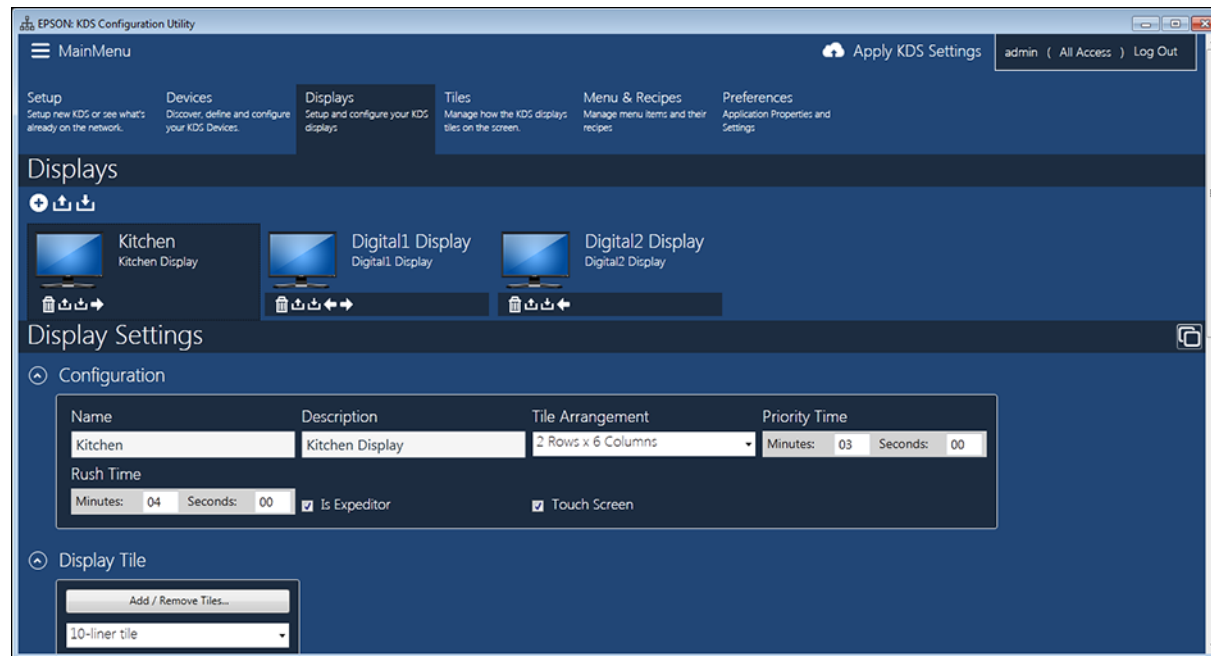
EPSON: KDS Configuration Utility

MainMenu

Apply KDS Settings

admin ( All Access ) Log Out

Setup
Setup new KDS or see what's already on the network.

Devices
Discover, define and configure your KDS Devices.

Displays
Setup and configure your KDS displays

Tiles
Manage how the KDS displays tiles on the screen.

Menu & Recipes
Manage menu items and their recipes

Preferences
Application Properties and Settings

Displays

Kitchen
Kitchen Display

Digital1 Display
Digital1 Display

Digital2 Display
Digital2 Display

Display Settings

Configuration

Name
Kitchen

Description
Kitchen Display

Tile Arrangement
2 Rows x 6 Columns

Priority Time
Minutes: 03 Seconds: 00

Rush Time
Minutes: 04 Seconds: 00

Is Expeditor

Touch Screen

Display Tile

Add / Remove Tiles...

10-liner tile